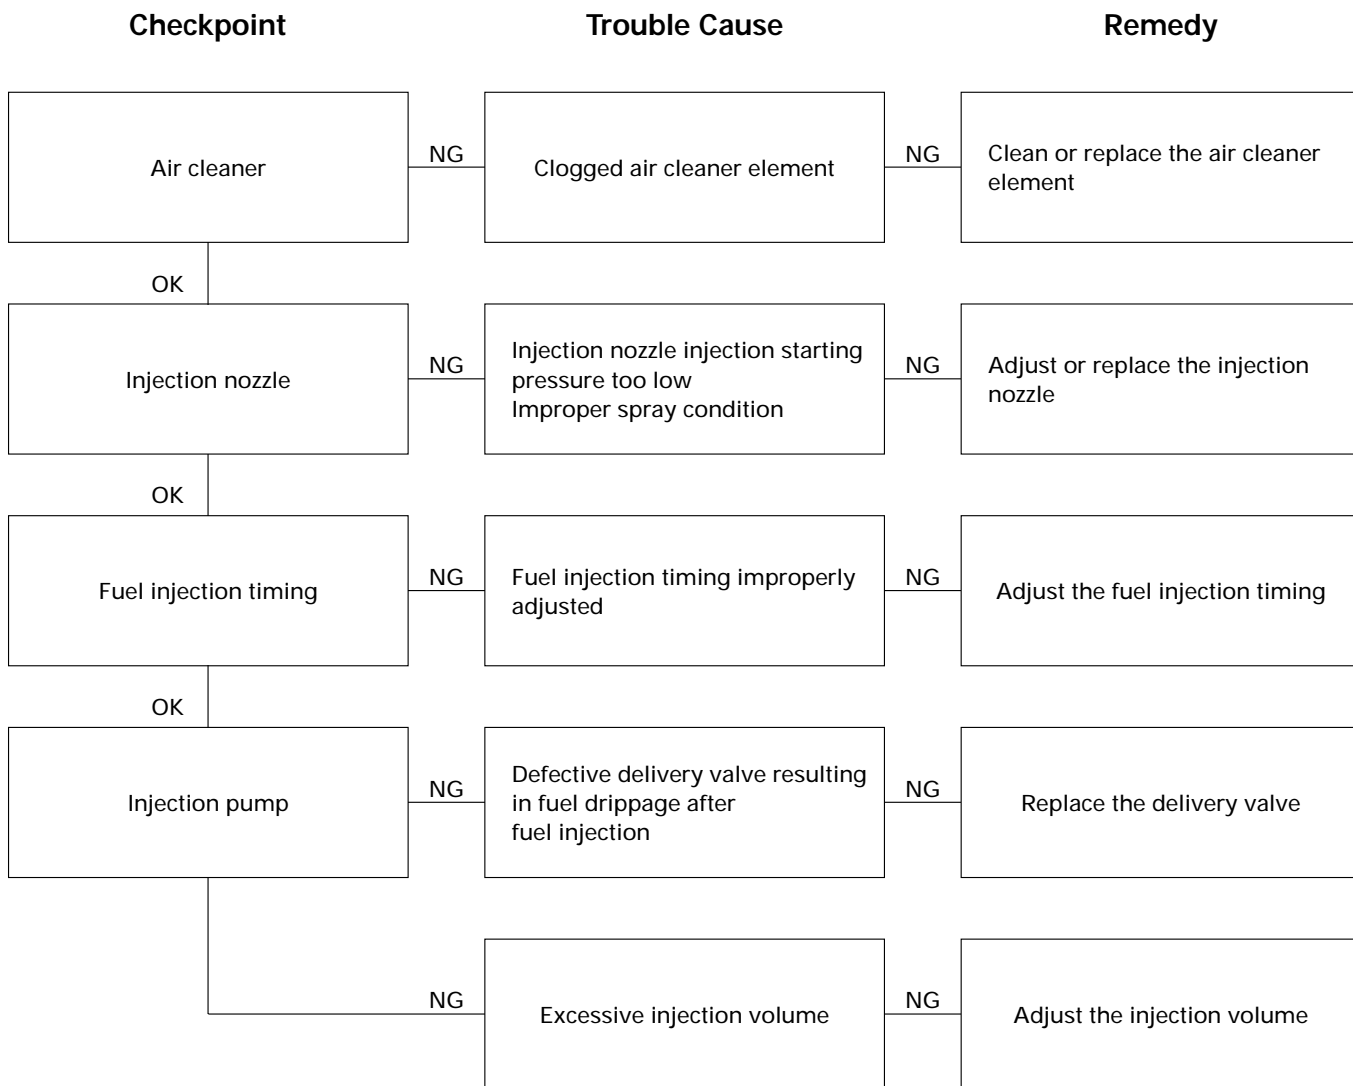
Checkpoint

Trouble Cause

Remedy

Air cleaner

NG

Clogged air cleaner element

NG

Clean or replace the air cleaner element

OK

Injection nozzle

NG

Injection nozzle injection starting pressure too low
Improper spray condition

NG

Adjust or replace the injection nozzle

OK

Fuel injection timing

NG

Fuel injection timing improperly adjusted

NG

Adjust the fuel injection timing

OK

Injection pump

NG

Defective delivery valve resulting in fuel drippage after fuel injection

NG

Replace the delivery valve

NG

Excessive injection volume

NG

Adjust the injection volume